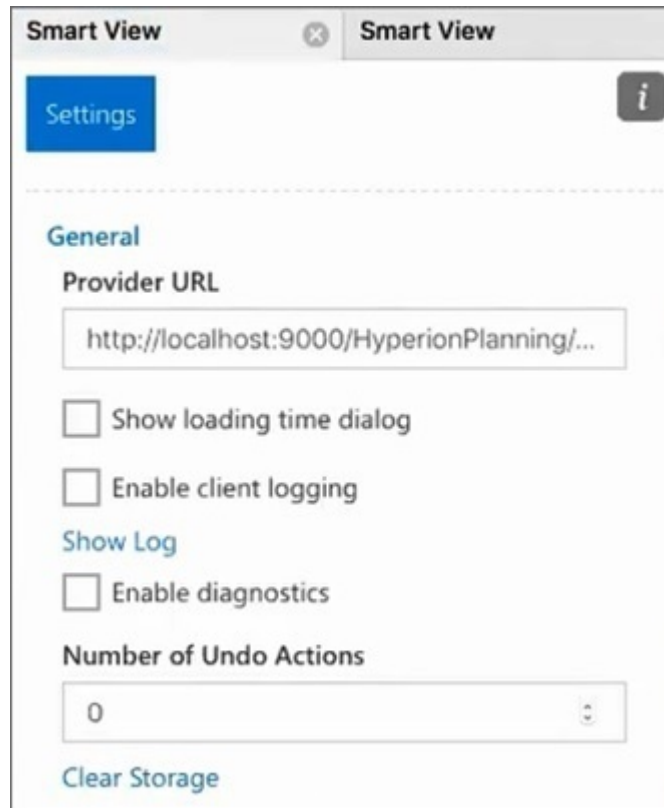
Smart View

Smart View

Settings

i

General

Provider URL

http://localhost:9000/HyperionPlanning/...

Show loading time dialog

Enable client logging

Show Log

Enable diagnostics

Number of Undo Actions

0

Clear Storage